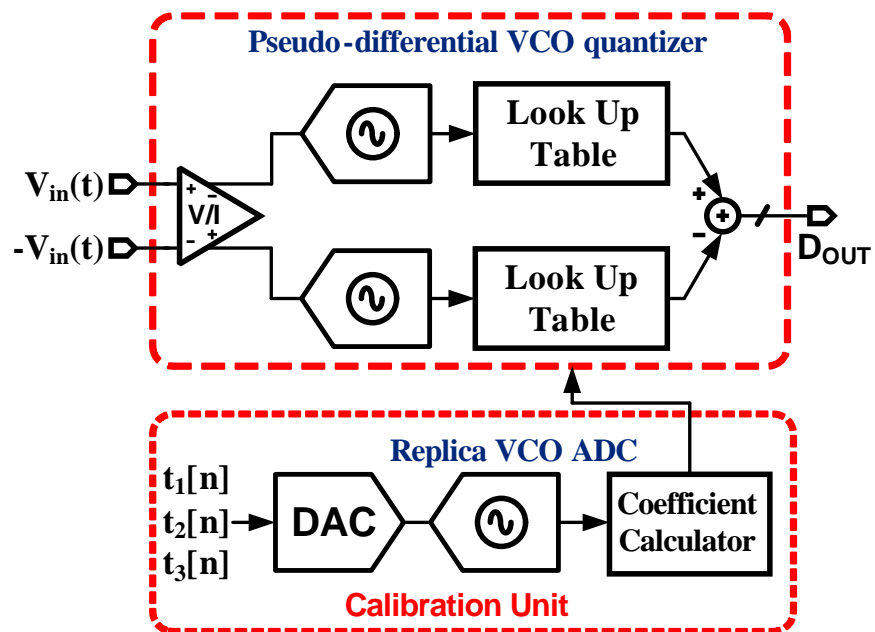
Pseudo-differential VCO quantizer

$V_{in}(t)$

$-V_{in}(t)$

+ -

V/I

- +

Look Up Table

Look Up Table

+

-

+

$D_{OUT}$

Replica VCO ADC

$t_1[n]$

$t_2[n]$

$t_3[n]$

DAC

Coefficient Calculator

Calibration Unit